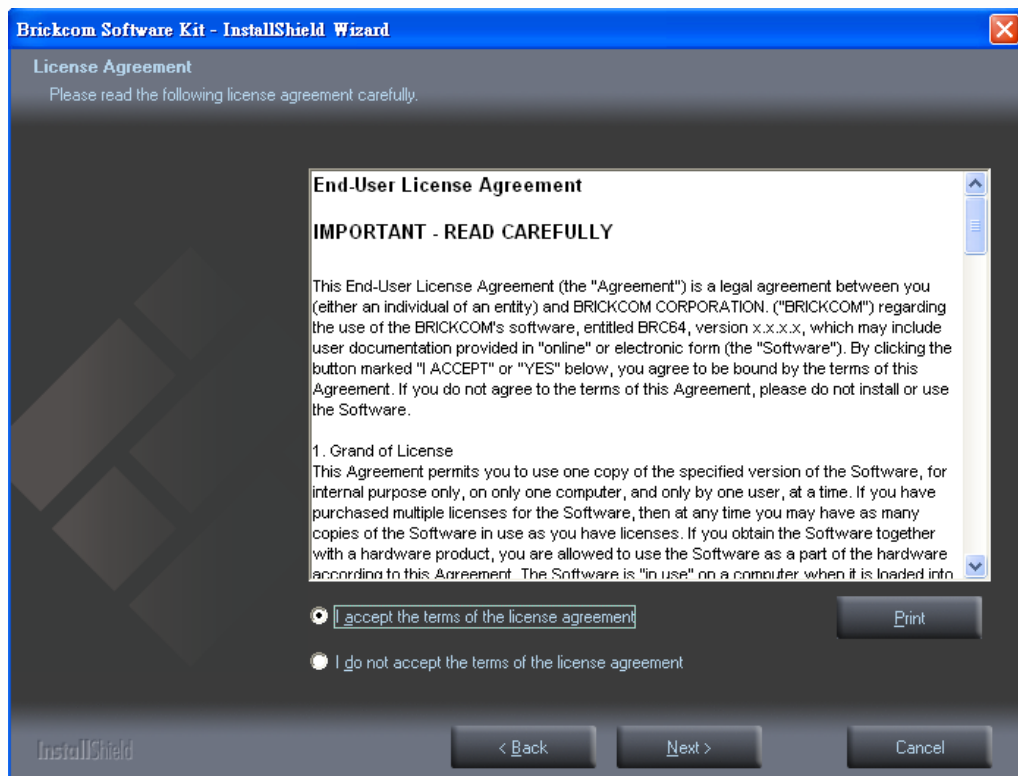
Brickcom Software Kit - InstallShield Wizard

License Agreement
Please read the following license agreement carefully.

End-User License Agreement

IMPORTANT - READ CAREFULLY

This End-User License Agreement (the "Agreement") is a legal agreement between you (either an individual of an entity) and BRICKCOM CORPORATION. ("BRICKCOM") regarding the use of the BRICKCOM's software, entitled BRC64, version x.x.x.x, which may include user documentation provided in "online" or electronic form (the "Software"). By clicking the button marked "I ACCEPT" or "YES" below, you agree to be bound by the terms of this Agreement. If you do not agree to the terms of this Agreement, please do not install or use the Software.

1. Grand of License
This Agreement permits you to use one copy of the specified version of the Software, for internal purpose only, on only one computer, and only by one user, at a time. If you have purchased multiple licenses for the Software, then at any time you may have as many copies of the Software in use as you have licenses. If you obtain the Software together with a hardware product, you are allowed to use the Software as a part of the hardware according to this Agreement. The Software is "in use" on a computer when it is loaded into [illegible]

I accept the terms of the license agreement

Print

I do not accept the terms of the license agreement

InstallShield

< Back

Next >

Cancel